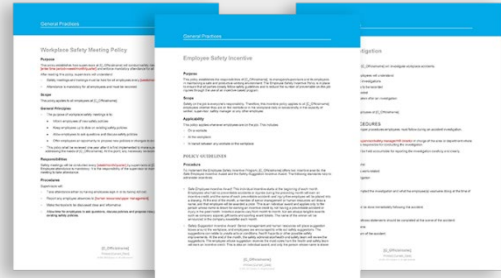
General Practices

Workplace Safety Meeting Policy

Purpose

Scope

General Principles

Responsibilities

Procedures

General Practices

Employee Safety Incentive

Purpose

This policy establishes the requirements of [IC_OfficeName]. As workplace injuries continue to be a

Scope

Applicability

PRIVACY OR DISCLOSURE

Procedure

[IC_OfficeName]

Investigation

DURES

[IC_OfficeName]